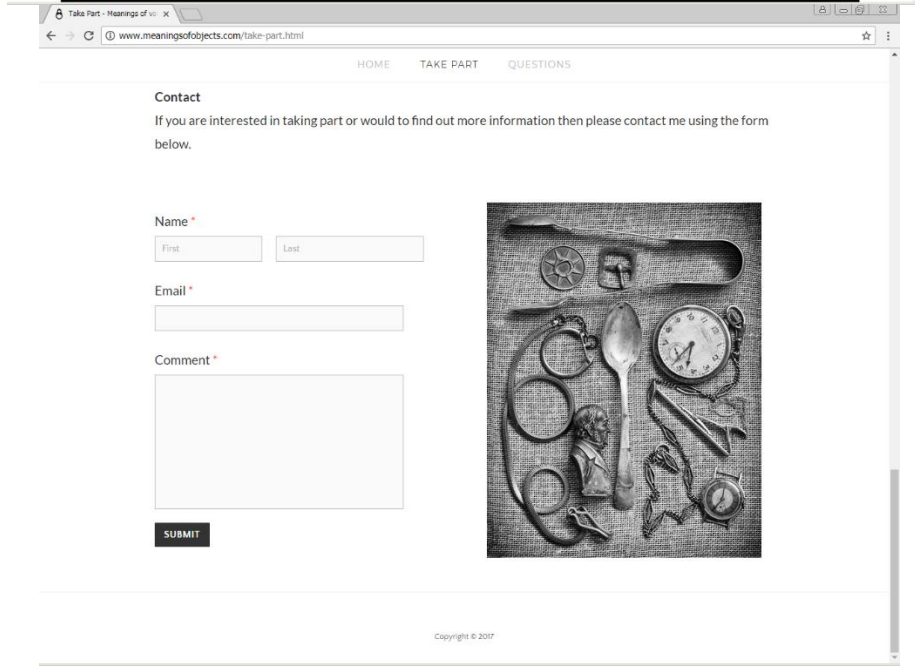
Take Part - Meanings of ob ×

www.meaningsofobjects.com/take-part.html

HOME TAKE PART QUESTIONS

Contact

If you are interested in taking part or would to find out more information then please contact me using the form below.

Name *

First

Last

Email *

Comment *

SUBMIT

Copyright © 2017